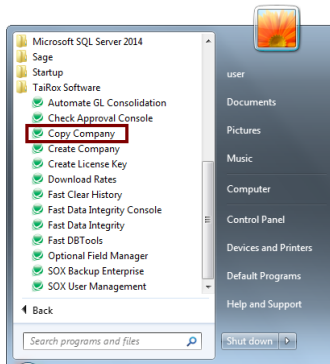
Microsoft SQL Server 2014
Sage
Startup
TaiRox Software
Automate GL Consolidation
Check Approval Console
Copy Company
Create Company
Create License Key
Download Rates
Fast Clear History
Fast Data Integrity Console
Fast Data Integrity
Fast DBTools
Optional Field Manager
SOX Backup Enterprise
SOX User Management
Back
Search programs and files

user
Documents
Pictures
Music
Computer
Control Panel
Devices and Printers
Default Programs
Help and Support
Shut down